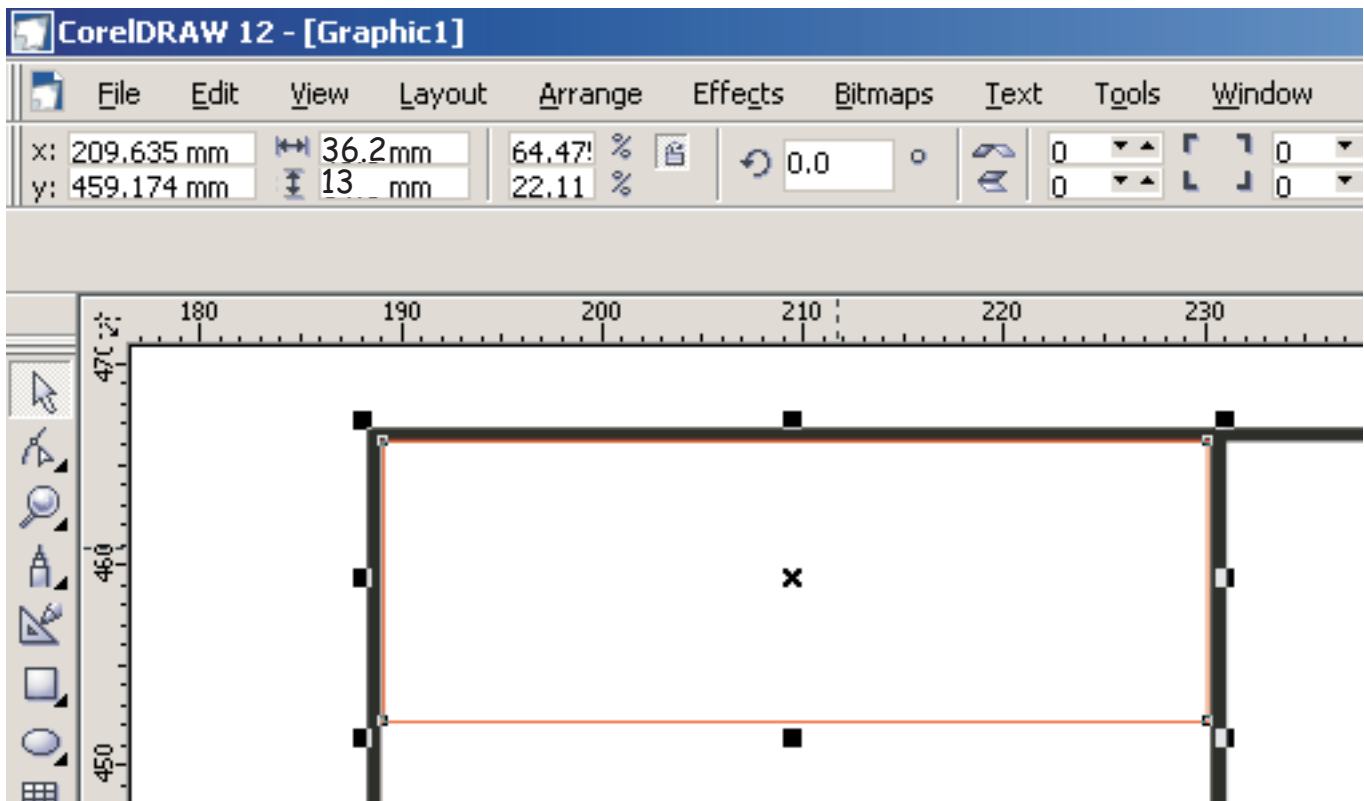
CorelDRAW 12 - [Graphic1]

File Edit View Layout Arrange Effects Bitmaps Text Tools Window

x: 209.635 mm
y: 459.174 mm
36.2mm
13 mm
64.47 %
22.11 %
0.0 °
0
0
0
0

180 190 200 210 220 230

470
460
450